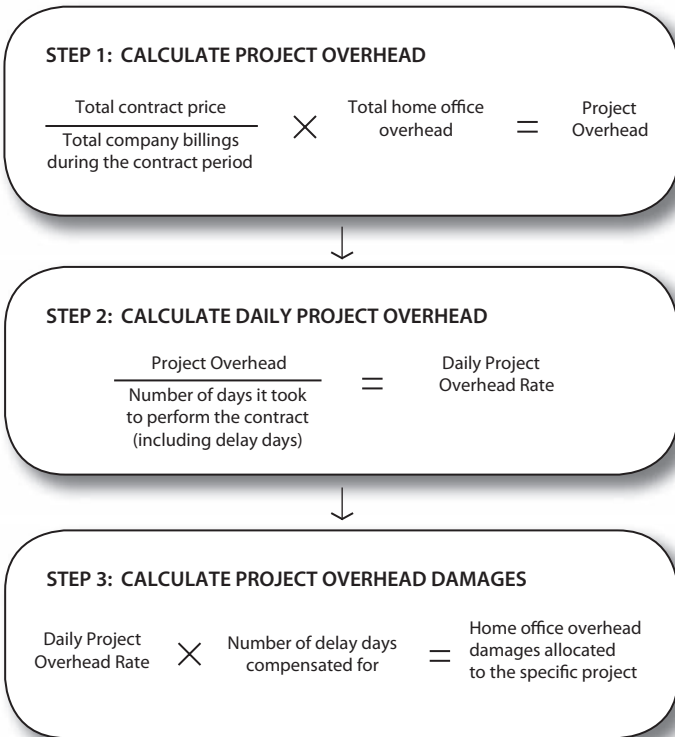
STEP 1: CALCULATE PROJECT OVERHEAD

$\frac{\text{Total contract price}}{\text{Total company billings during the contract period}} \times \text{Total home office overhead} = \text{Project Overhead}$

STEP 2: CALCULATE DAILY PROJECT OVERHEAD

$\frac{\text{Project Overhead}}{\text{Number of days it took to perform the contract (including delay days)}} = \text{Daily Project Overhead Rate}$

STEP 3: CALCULATE PROJECT OVERHEAD DAMAGES

$\text{Daily Project Overhead Rate} \times \text{Number of delay days compensated for} = \text{Home office overhead damages allocated to the specific project}$